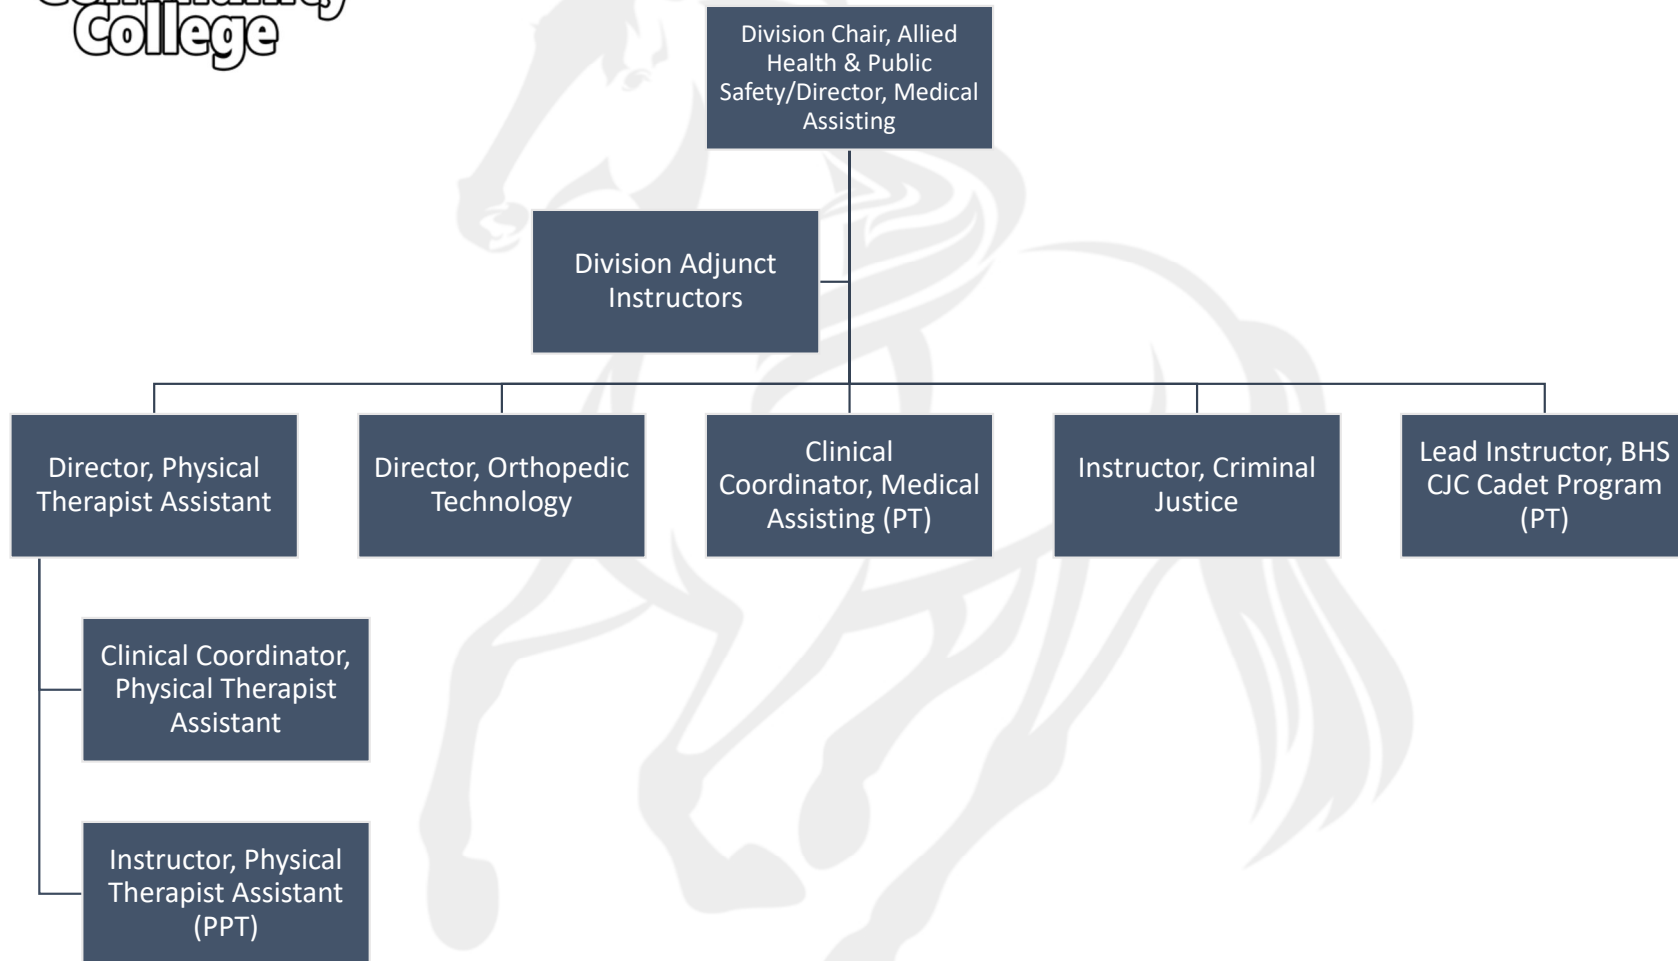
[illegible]
College

Division Chair, Allied Health & Public Safety/Director, Medical Assisting

Division Adjunct Instructors

Director, Physical Therapist Assistant

Director, Orthopedic Technology

Clinical Coordinator, Medical Assisting (PT)

Instructor, Criminal Justice

Lead Instructor, BHS CJC Cadet Program (PT)

Clinical Coordinator, Physical Therapist Assistant

Instructor, Physical Therapist Assistant (PPT)